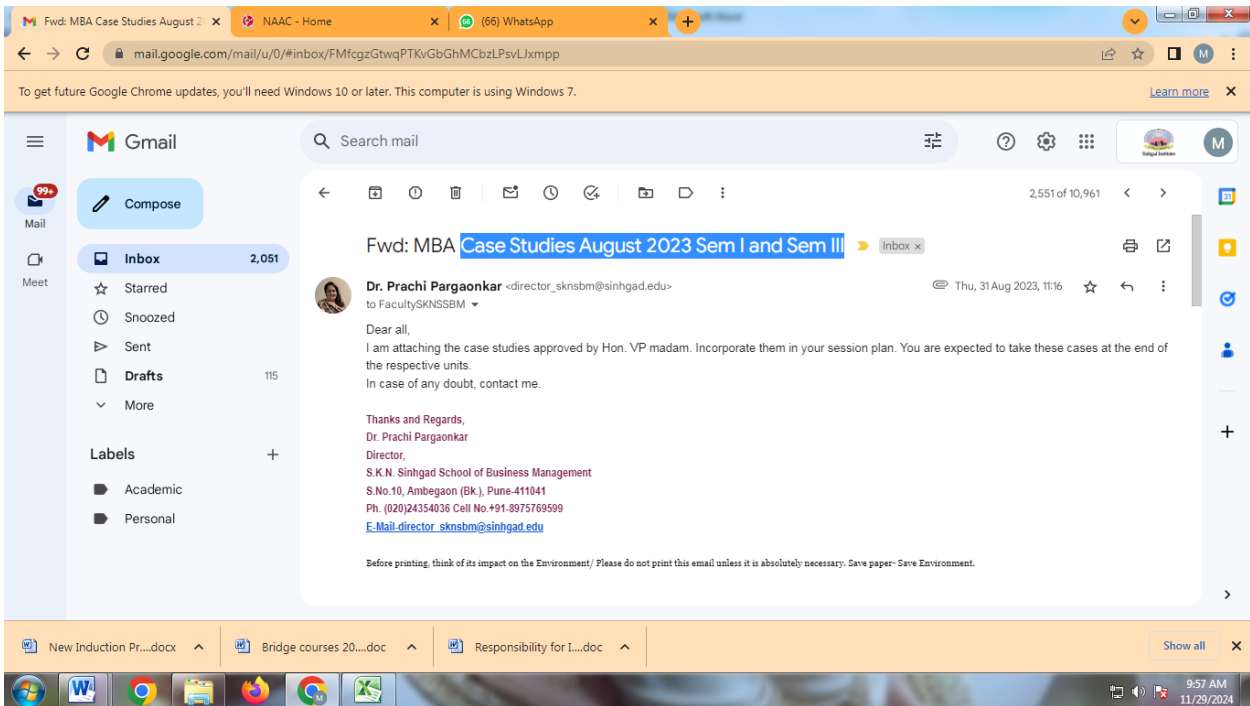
Fwd: MBA Case Studies August 2 ×
NAAC - Home ×
(66) WhatsApp ×
+

mail.google.com/mail/u/0/#inbox/FMfcgzGtwqPTKvGbGhMCbzLPsvLJxmpp

To get future Google Chrome updates, you'll need Windows 10 or later. This computer is using Windows 7.
Learn more ×

Gmail
Search mail

99+
Mail
Meet

Compose
Inbox 2,051
Starred
Snoozed
Sent
Drafts 115
More

Labels +
Academic
Personal

2,551 of 10,961

Fwd: MBA Case Studies August 2023 Sem I and Sem III
Inbox ×

Dr. Prachi Pargaonkar <director_sknsbm@sinhgad.edu>
to FacultySKNSSBM
Thu, 31 Aug 2023, 11:16

Dear all,
I am attaching the case studies approved by Hon. VP madam. Incorporate them in your session plan. You are expected to take these cases at the end of the respective units.
In case of any doubt, contact me.

Thanks and Regards,
Dr. Prachi Pargaonkar
Director,
S.K.N. Sinhgad School of Business Management
S.No.10, Ambegaon (Bk.), Pune-411041
Ph. (020)24354036 Cell No.+91-8975769599
E-Mail-director_sknsbm@sinhgad.edu

Before printing, think of its impact on the Environment/ Please do not print this email unless it is absolutely necessary. Save paper- Save Environment.

New Induction Pr....docx
Bridge courses 20....doc
Responsibility for I....doc
Show all ×

9:57 AM
11/29/2024